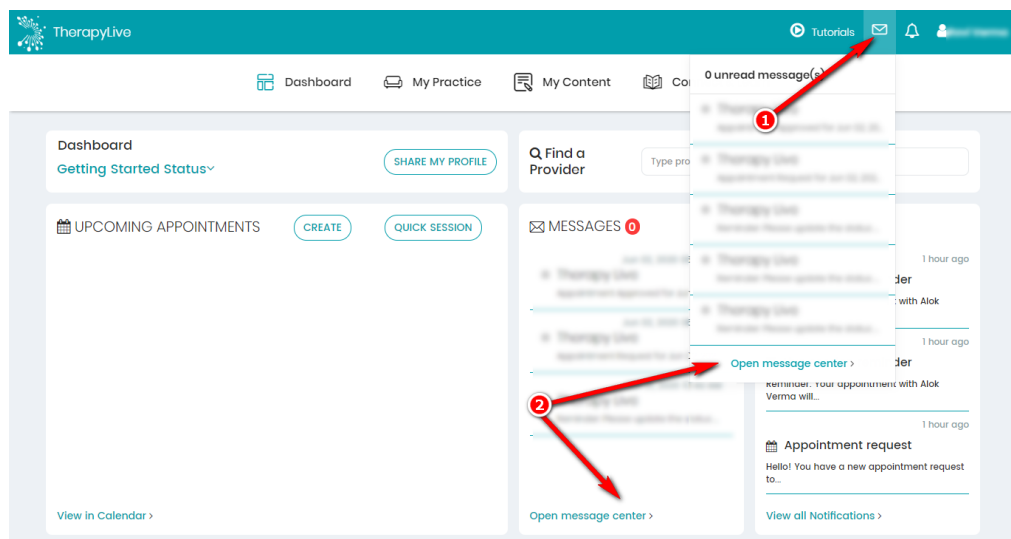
TherapyLive

Tutorials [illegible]

Dashboard My Practice My Content Co

0 unread message(s)

1

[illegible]

Open message center ›

Dashboard
Getting Started Status

SHARE MY PROFILE

Find a Provider

Type pro

UPCOMING APPOINTMENTS

CREATE

QUICK SESSION

View in Calendar ›

MESSAGES 0

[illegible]

2

Open message center ›

1 hour ago
der
with Alok

1 hour ago
der
Reminder. Your appointment with Alok Verma will...

1 hour ago
Appointment request
Hello! You have a new appointment request to...

View all Notifications ›